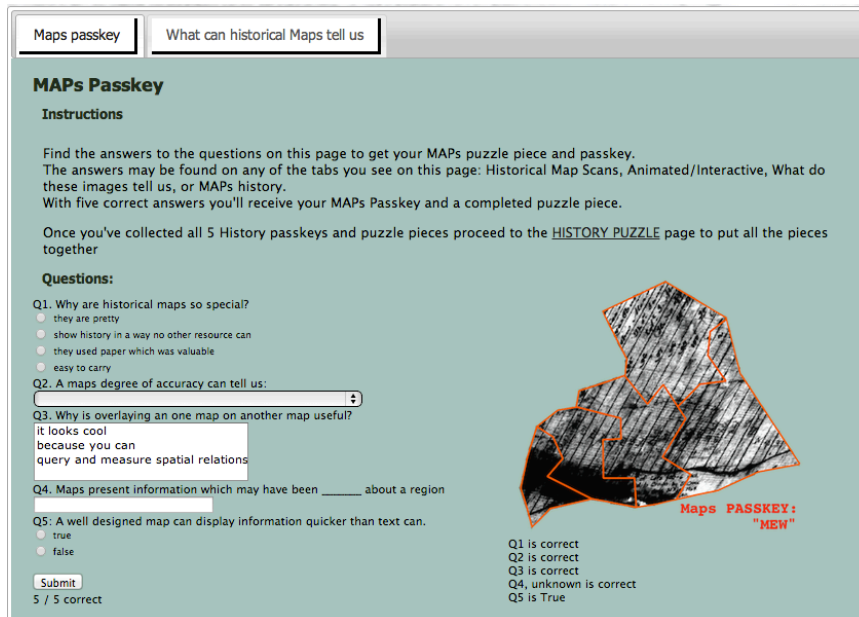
Maps passkey | What can historical Maps tell us

MAPs Passkey

Instructions

Find the answers to the questions on this page to get your MAPs puzzle piece and passkey.
The answers may be found on any of the tabs you see on this page: Historical Map Scans, Animated/Interactive, What do these images tell us, or MAPs history.
With five correct answers you'll receive your MAPs Passkey and a completed puzzle piece.

Once you've collected all 5 History passkeys and puzzle pieces proceed to the HISTORY PUZZLE page to put all the pieces together

Questions:

Q1. Why are historical maps so special?
they are pretty
show history in a way no other resource can
they used paper which was valuable
easy to carry

Q2. A maps degree of accuracy can tell us:

Q3. Why is overlaying an one map on another map useful?
it looks cool
because you can
query and measure spatial relations

Q4. Maps present information which may have been ______ about a region

Q5: A well designed map can display information quicker than text can.
true
false

Submit
5 / 5 correct

Maps PASSKEY:
"MEW"

Q1 is correct
Q2 is correct
Q3 is correct
Q4, unknown is correct
Q5 is True